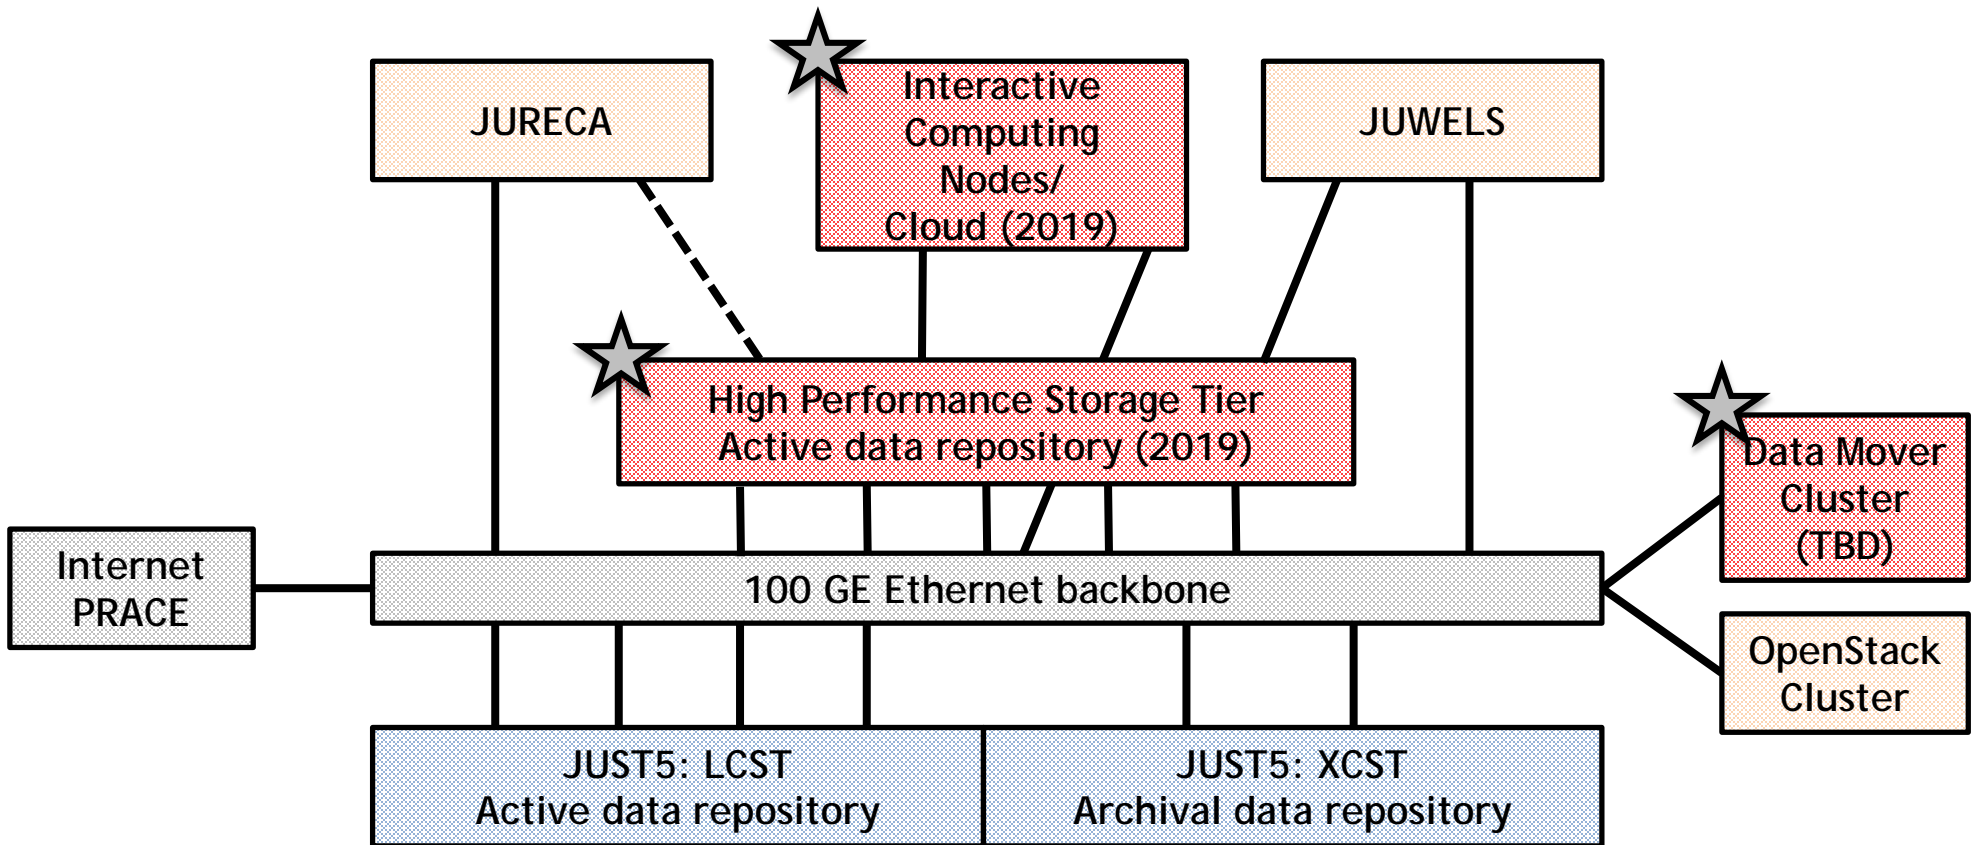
JURECA

Interactive Computing Nodes/ Cloud (2019)

JUWELS

High Performance Storage Tier
Active data repository (2019)

Data Mover Cluster (TBD)

Internet
PRACE

100 GE Ethernet backbone

OpenStack Cluster

JUST5: LCST
Active data repository

JUST5: XCST
Archival data repository